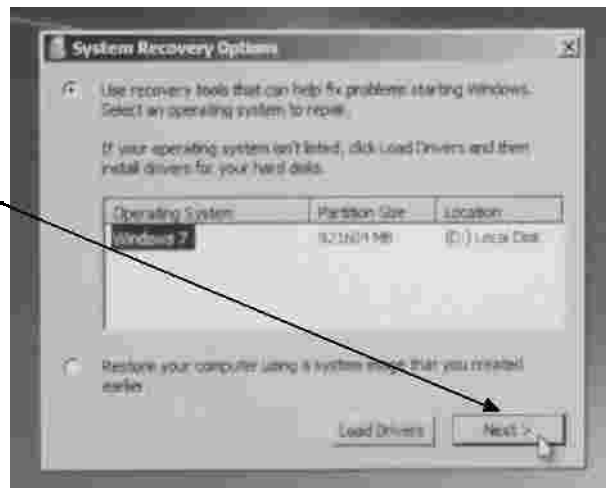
System Recovery Options

Use recovery tools that can help fix problems starting Windows. Select an operating system to repair.

If your operating system isn't listed, click Load Drivers and then install drivers for your hard disks.

| Operating System | Partition Size | Location |
|---|---|---|
| Windows 7 | 921604 MB | (D:) Local Disk |

Restore your computer using a system image that you created earlier.

Load Drivers

Next >